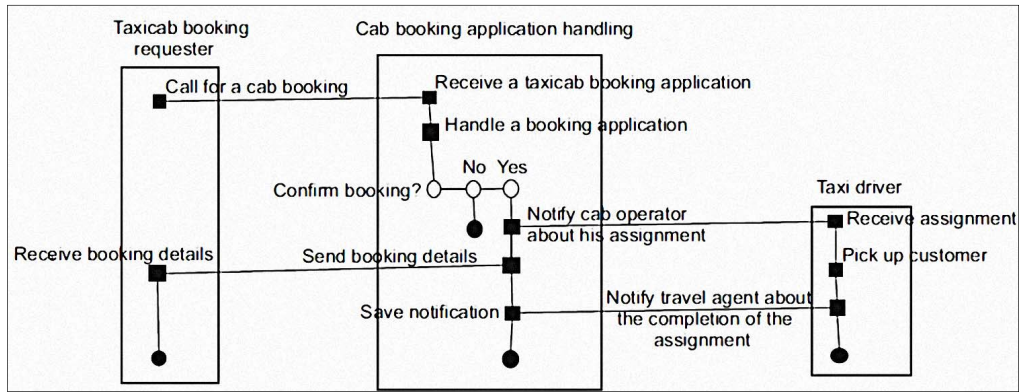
Taxicab booking requester

Call for a cab booking

Receive booking details

Cab booking application handling

Receive a taxicab booking application

Handle a booking application

No Yes

Confirm booking?

Notify cab operator about his assignment

Send booking details

Save notification

Notify travel agent about the completion of the assignment

Taxi driver

Receive assignment

Pick up customer